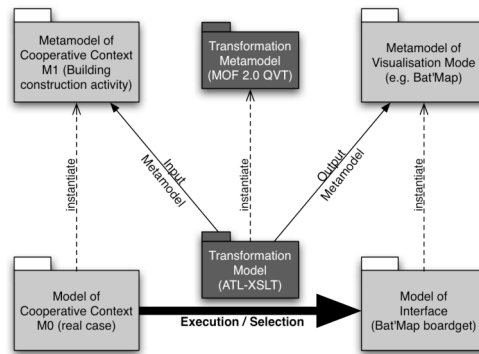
Metamodel of Cooperative Context M1 (Building construction activity)

Transformation Metamodel (MOF 2.0 QVT)

Metamodel of Visualisation Mode (e.g. Bat'Map)

instantiate

Input Metamodel

instantiate

Output Metamodel

instantiate

Transformation Model (ATL-XSLT)

Model of Cooperative Context M0 (real case)

Execution / Selection

Model of Interface (Bat'Map boardget)